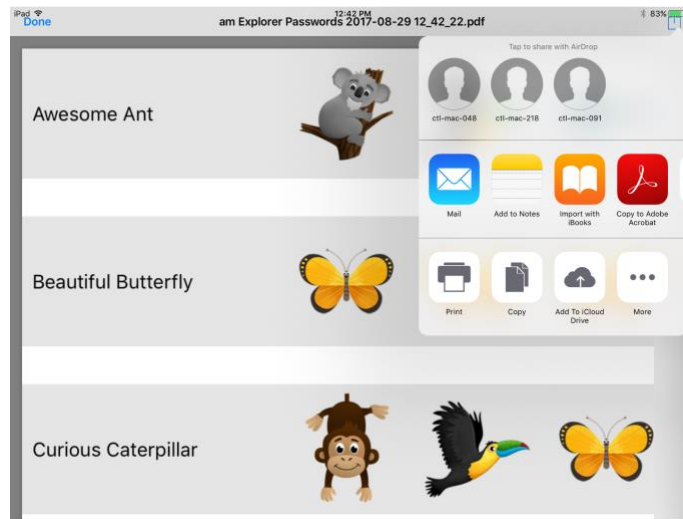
iPad
Done
12:42 PM
am Explorer Passwords 2017-08-29 12_42_22.pdf
83%

Awesome Ant

Beautiful Butterfly

Curious Caterpillar

Tap to share with AirDrop

ctl-mac-048
ctl-mac-218
ctl-mac-091

Mail
Add to Notes
Import with iBooks
Copy to Adobe Acrobat

Print
Copy
Add To iCloud Drive
More